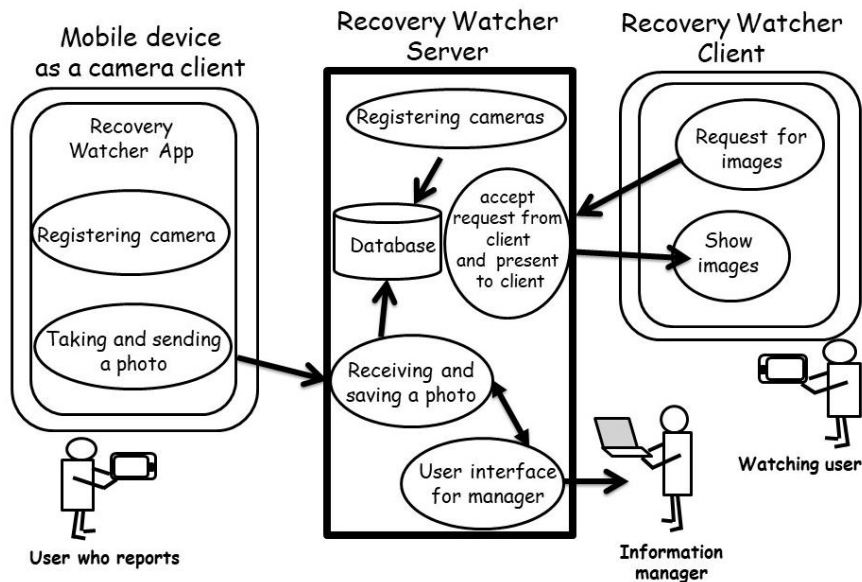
Mobile device as a camera client

Recovery Watcher App

Registering camera

Taking and sending a photo

User who reports

Recovery Watcher Server

Registering cameras

Database

accept request from client and present to client

Receiving and saving a photo

User interface for manager

Information manager

Recovery Watcher Client

Request for images

Show images

Watching user